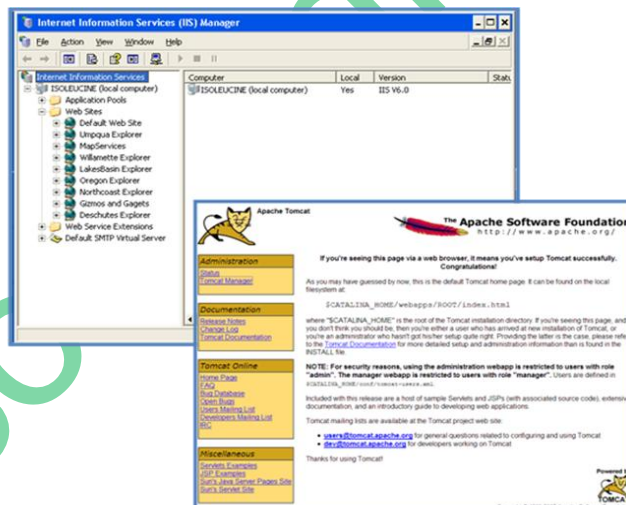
Internet Information Services (IIS) Manager

File Action View Window Help

Internet Information Services
ISOLEUCINE (local computer)
Application Pools
Web Sites
Default Web Site
Umpqua Explorer
MapServices
Willamette Explorer
LakesBasin Explorer
Oregon Explorer
Northcoast Explorer
Gizmos and Gadgets
Deschutes Explorer
Web Service Extensions
Default SMTP Virtual Server

| Computer | Local | Version | Statu |
|---|---|---|---|
| ISOLEUCINE (local computer) | Yes | IIS V6.0 | |

Apache Tomcat

The Apache Software Foundation
http://www.apache.org/

Administration
Status
Tomcat Manager

Documentation
Release Notes
Change Log
Tomcat Documentation

Tomcat Online
Home Page
FAQ
Bug Database
Open Bugs
Users Mailing List
Developers Mailing List
IRC

Miscellaneous
Servlets Examples
JSP Examples
Sun's Java Server Pages Site
Sun's Servlet Site

If you're seeing this page via a web browser, it means you've setup Tomcat successfully. Congratulations!

As you may have guessed by now, this is the default Tomcat home page. It can be found on the local filesystem at:

$CATALINA_HOME/webapps/ROOT/index.html

where "$CATALINA_HOME" is the root of the Tomcat installation directory. If you're seeing this page, and you don't think you should be, then you're either a user who has arrived at new installation of Tomcat, or you're an administrator who hasn't got his/her setup quite right. Providing the latter is the case, please refer to the Tomcat Documentation for more detailed setup and administration information than is found in the INSTALL file.

NOTE: For security reasons, using the administration webapp is restricted to users with role "admin". The manager webapp is restricted to users with role "manager". Users are defined in $CATALINA_HOME/conf/tomcat-users.xml.

Included with this release are a host of sample Servlets and JSPs (with associated source code), extensive documentation, and an introductory guide to developing web applications.

Tomcat mailing lists are available at the Tomcat project web site:

• users@tomcat.apache.org for general questions related to configuring and using Tomcat
• dev@tomcat.apache.org for developers working on Tomcat

Thanks for using Tomcat!

Powered by
TOMCAT